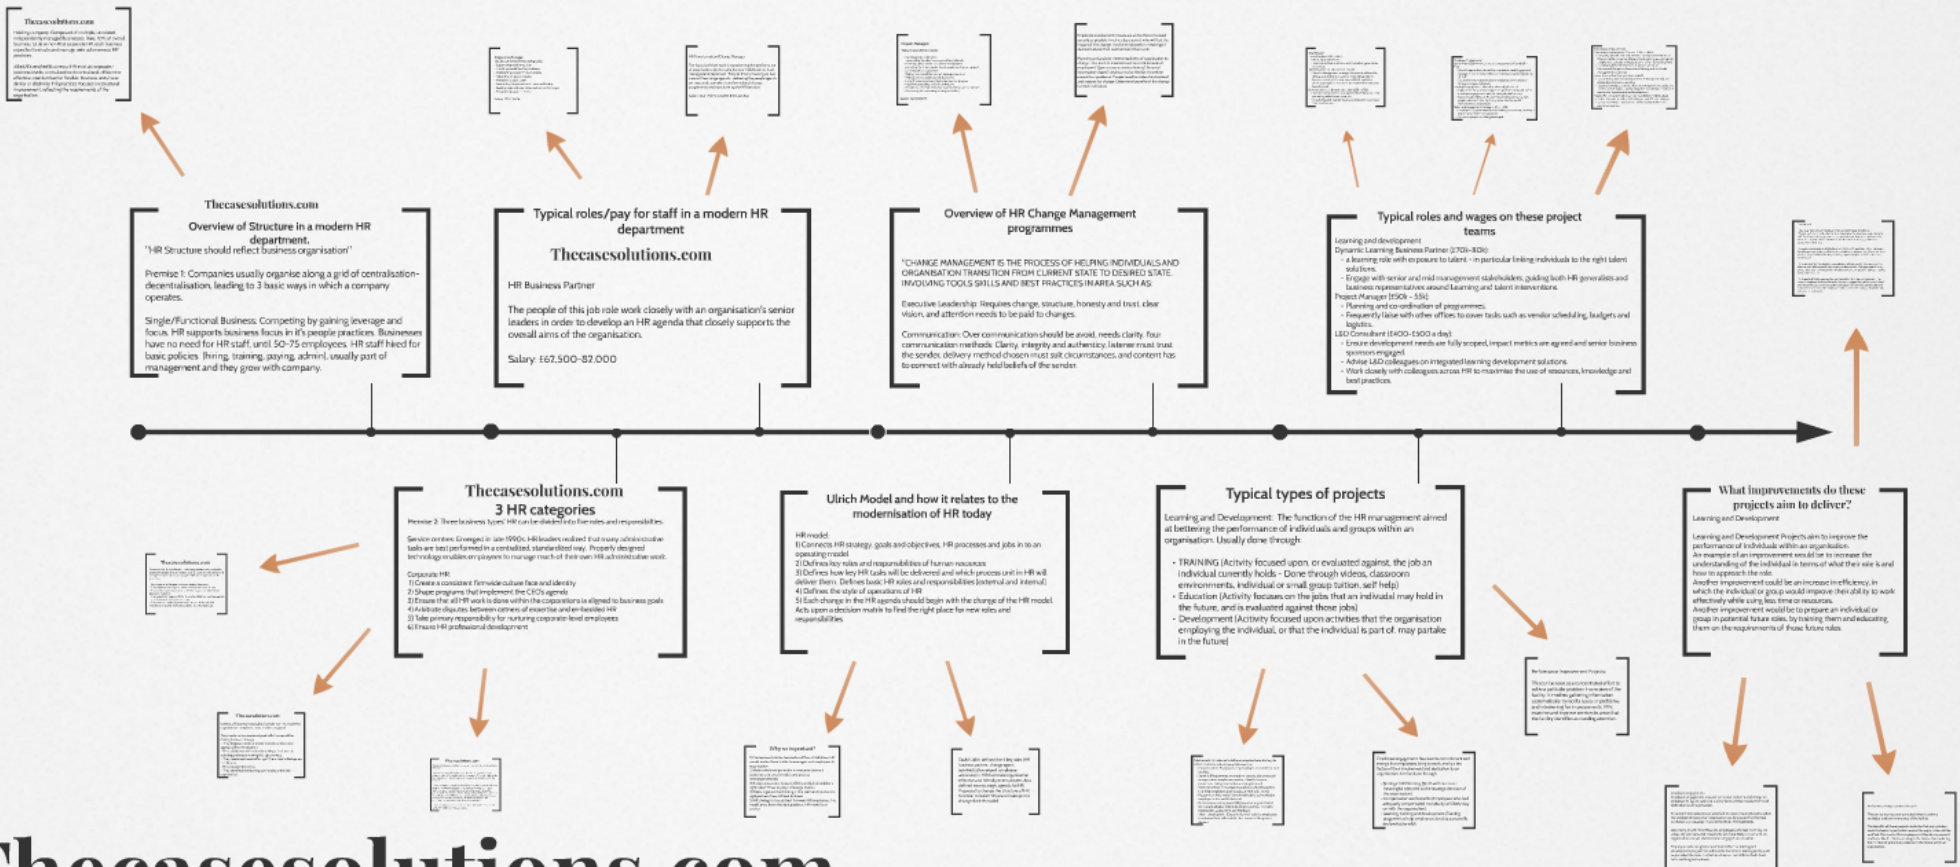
Thecasesolutions.com
Overview of Structure in a modern HR department.
"HR Structure should reflect business organisation"

Premise 1: Companies usually organise along a grid of centralisation-decentralisation, leading to 3 basic ways in which a company operates.

Single/Functional Business: Competing by gaining leverage and focus. HR supports business focus in it's people practices. Businesses have no need for HR staff, until 50-75 employees. HR staff hired for basic policies (hiring, training, paying, admin), usually part of management and they grow with company.

Typical roles/pay for staff in a modern HR department
Thecasesolutions.com
HR Business Partner

The people of this job role work closely with an organisation's senior leaders in order to develop an HR agenda that closely supports the overall aims of the organisation.

Salary: £67,500-82,000

Overview of HR Change Management programmes

"CHANGE MANAGEMENT IS THE PROCESS OF HELPING INDIVIDUALS AND ORGANISATION TRANSITION FROM CURRENT STATE TO DESIRED STATE. INVOLVING TOOLS SKILLS AND BEST PRACTICES IN AREA SUCH AS:

Executive Leadership: Requires change, structure, honesty and trust, clear vision, and attention needs to be paid to changes.

Communication: Over communication should be avoid, needs clarity, four communication methods: Clarity, integrity and authenticity, listener must trust the sender, delivery method chosen must suit circumstances, and content has to connect with already held beliefs of the sender.

Typical roles and wages on these project teams
Learning and development
Dynamic Learning Business Partner (£70k-80k):
- a learning role with exposure to talent - in particular linking individuals to the right talent solutions.
- Engage with senior and mid management stakeholders, guiding both HR generalists and business representatives around learning and talent interventions.
Project Manager (£50k - 55k)
- Planning and co-ordination of programmes.
- Frequently liaise with other offices to cover tasks such as vendor scheduling, budgets and logistics.
L&D Consultant (£400-£500 a day):
- Ensure development needs are fully scoped, impact metrics are agreed and senior business sponsors engaged.
- Advise L&D colleagues on integrated learning development solutions.
- Work closely with colleagues across HR to maximise the use of resources, knowledge and best practices.

Thecasesolutions.com
3 HR categories
Premise 2: Three business types' HR can be divided into five roles and responsibilities.

Service centers: Emerged in late 1990s. HR leaders realized that many administrative tasks are best performed in a centralized, standardized way. Properly designed technology enables an employee to manage much of their own HR administrative work.

Corporate HR
1) Create a consistent firm-wide culture face and identity
2) Shape programs that implement the CEO's agenda
3) Ensure that all HR work done within the corporations is aligned to business goals
4) Arbitrate disputes between centers of expertise and embedded HR
5) Take primary responsibility for nurturing corporate-level employees
6) Ensure HR professional development

Ulrich Model and how it relates to the modernisation of HR today

HR model:
1) Connects HR strategy, goals and objectives, HR processes and jobs in to an operating model
2) Defines key roles and responsibilities of human resources
3) Defines how key HR tasks will be delivered and which process unit in HR will deliver them. Defines basic HR roles and responsibilities (external and internal)
4) Defines the style of operations of HR
5) Each change in the HR agenda should begin with the change of the HR model. Acts upon a decision matrix to find the right place for new roles and responsibilities

Typical types of projects
Learning and Development: The function of the HR management aimed at bettering the performance of individuals and groups within an organisation. Usually done through:

- TRAINING (Activity focused upon, or evaluated against, the job an individual currently holds - Done through videos, classroom environments, individual or small group tuition, self help)
- Education (Activity focuses on the jobs that an individual may hold in the future, and is evaluated against those jobs)
- Development (Activity focused upon activities that the organisation employing the individual, or that the individual is part of, may partake in the future)

What improvements do these projects aim to deliver?
Learning and Development

Learning and Development Projects aim to improve the performance of individuals within an organisation.
An example of an improvement would be to increase the understanding of the individual in terms of what their role is and how to approach the role.
Another improvement could be an increase in efficiency, in which the individual or group would improve their ability to work effectively while using less time or resources.
Another improvement would be to prepare an individual or group in potential future roles, by training them and educating them on the requirements of those future roles.

Why so important?

Thecasesolutions.com